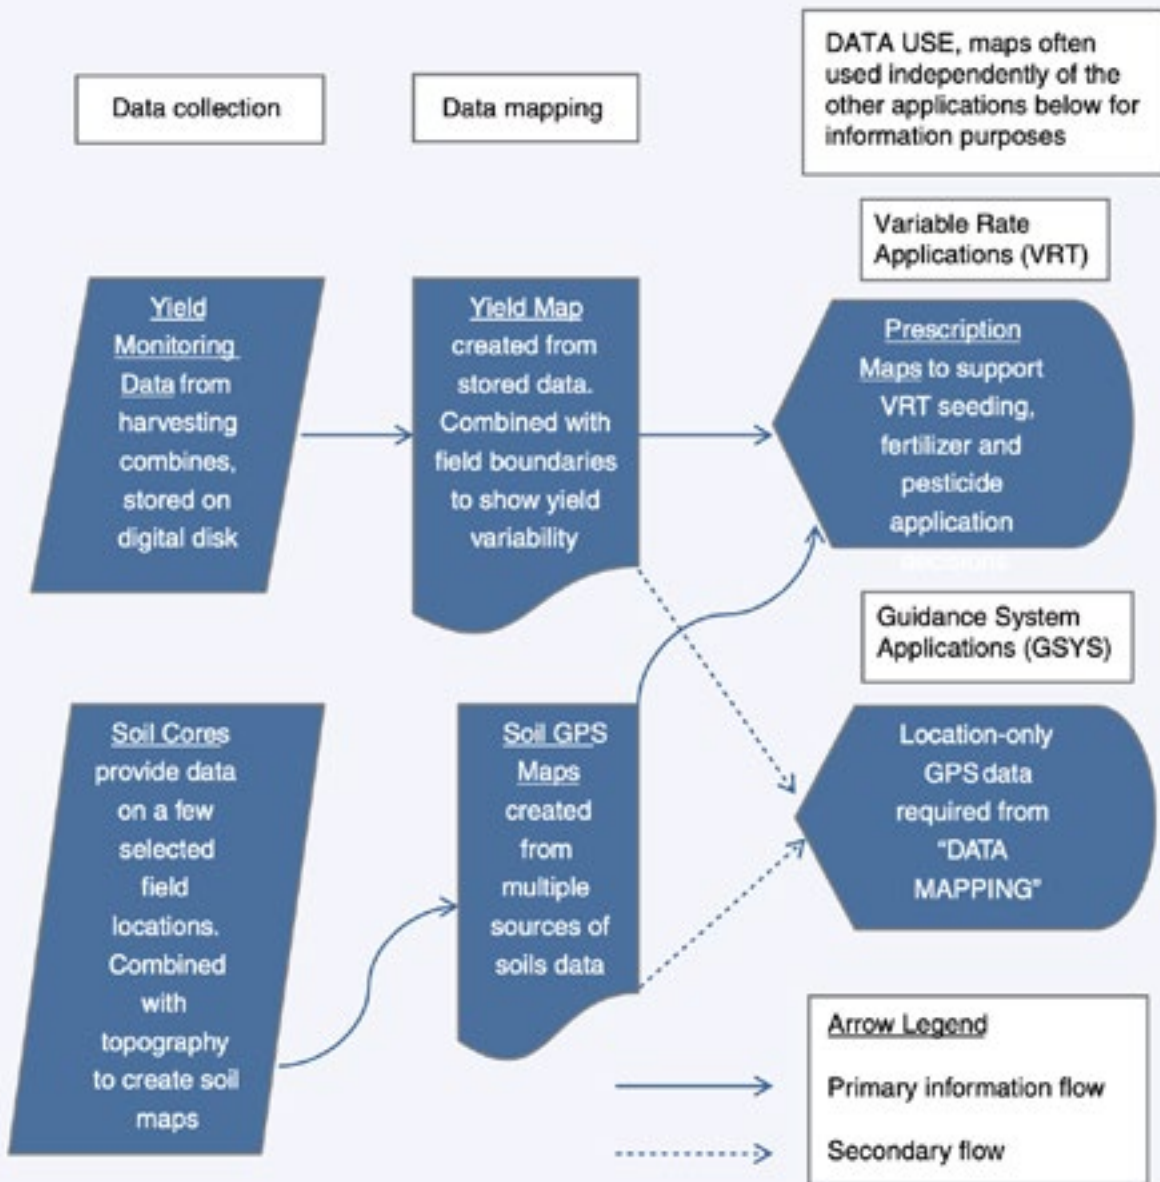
Data collection

Data mapping

DATA USE, maps often used independently of the other applications below for information purposes

Variable Rate Applications (VRT)

Yield Monitoring Data from harvesting combines, stored on digital disk

Yield Map created from stored data. Combined with field boundaries to show yield variability

Prescription Maps to support VRT seeding, fertilizer and pesticide application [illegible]

Guidance System Applications (GSYS)

Soil Cores provide data on a few selected field locations. Combined with topography to create soil maps

Soil GPS Maps created from multiple sources of soils data

Location-only GPS data required from "DATA MAPPING"

Arrow Legend

Primary information flow

Secondary flow